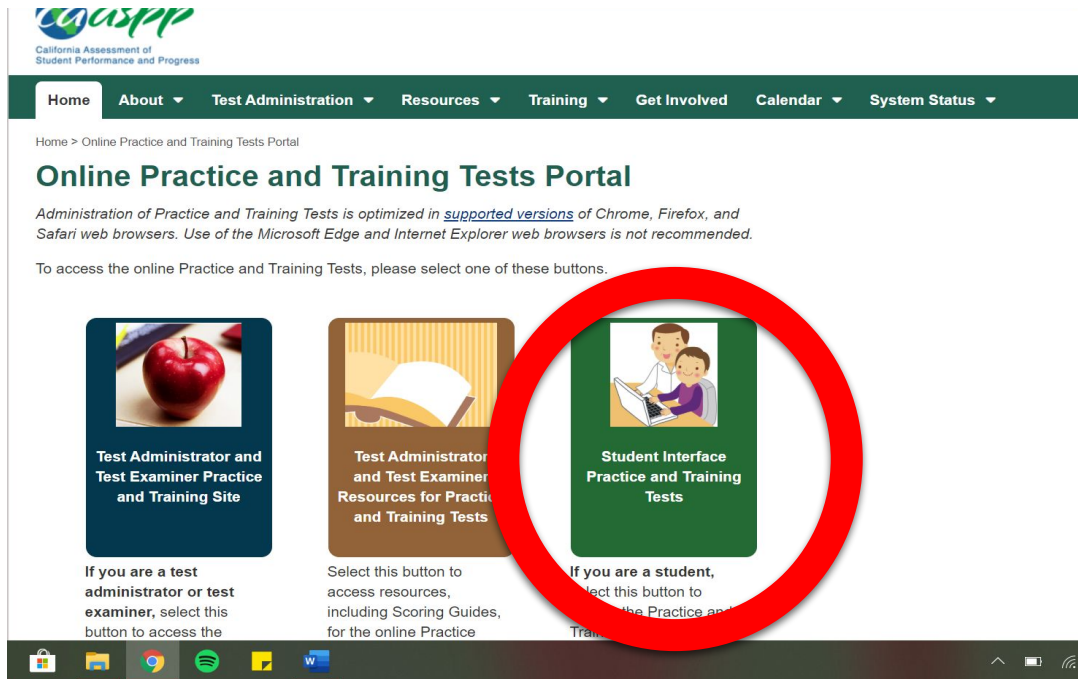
caaspp
California Assessment of Student Performance and Progress

Home | About | Test Administration | Resources | Training | Get Involved | Calendar | System Status

Home > Online Practice and Training Tests Portal

Online Practice and Training Tests Portal

Administration of Practice and Training Tests is optimized in supported versions of Chrome, Firefox, and Safari web browsers. Use of the Microsoft Edge and Internet Explorer web browsers is not recommended.

To access the online Practice and Training Tests, please select one of these buttons.

Test Administrator and Test Examiner Practice and Training Site

If you are a test administrator or test examiner, select this button to access the

Test Administrator and Test Examiner Resources for Practic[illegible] and Training Tests

Select this button to access resources, including Scoring Guides, for the online Practice

Student Interface Practice and Training Tests

If you are a student, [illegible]lect this button to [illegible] the Practice and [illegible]
Trai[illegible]